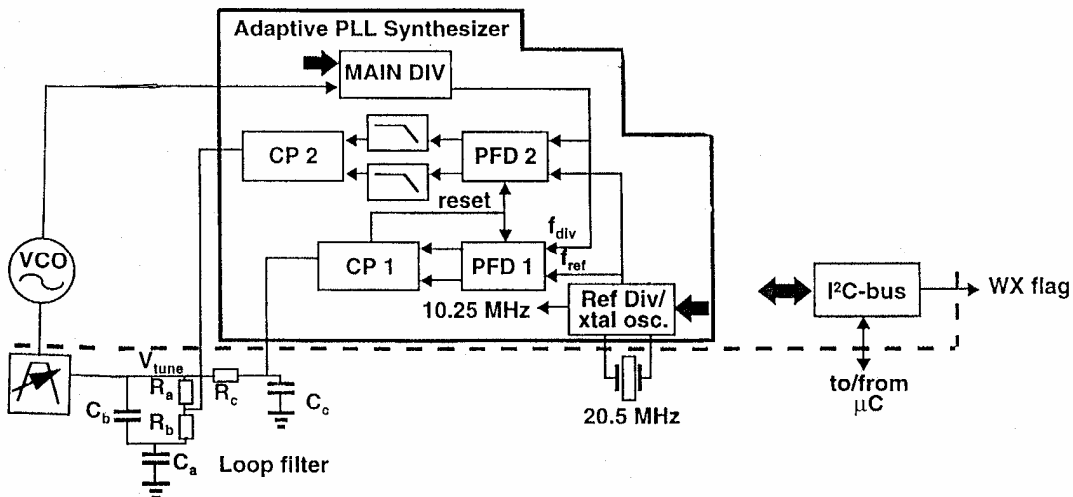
Adaptive PLL Synthesizer

MAIN DIV

CP 2

PFD 2

reset

$f_{div}$

$f_{ref}$

CP 1

PFD 1

VCO

10.25 MHz

Ref Div/ xtal osc.

I²C-bus

WX flag

$V_{tune}$

$R_a$

$R_c$

$C_c$

$C_b$

$R_b$

$C_a$

Loop filter

20.5 MHz

to/from $\mu C$